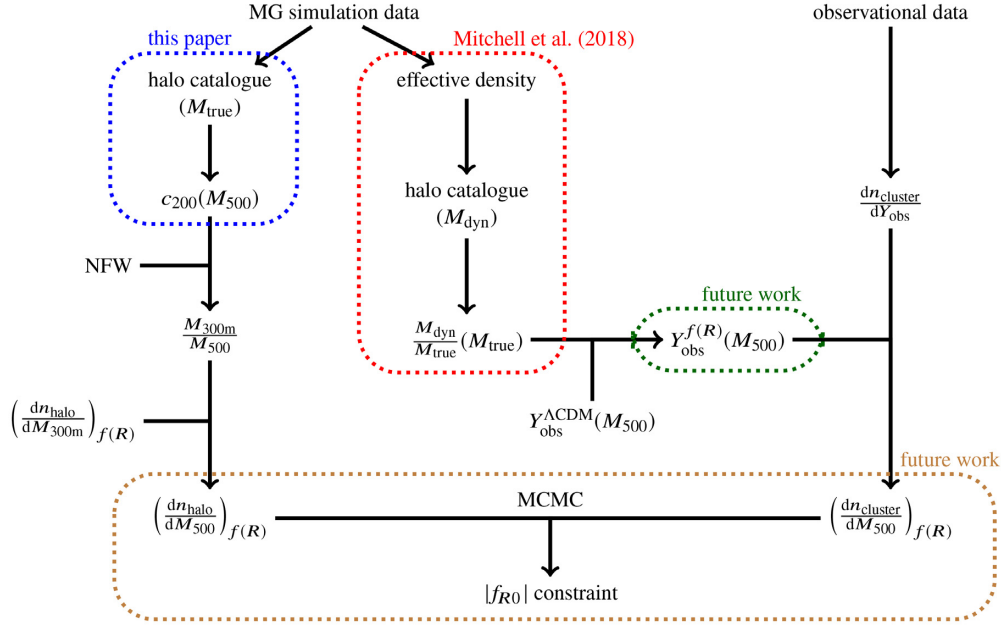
MG simulation data

observational data

this paper

Mitchell et al. (2018)

halo catalogue ($M_{\text{true}}$)

effective density

$c_{200}(M_{500})$

halo catalogue ($M_{\text{dyn}}$)

$\frac{\mathrm{d}n_{\text{cluster}}}{\mathrm{d}Y_{\text{obs}}}$

NFW

future work

$\frac{M_{300\text{m}}}{M_{500}}$

$\frac{M_{\text{dyn}}}{M_{\text{true}}}(M_{\text{true}})$

$Y_{\text{obs}}^{f(R)}(M_{500})$

$\left(\frac{\mathrm{d}n_{\text{halo}}}{\mathrm{d}M_{300\text{m}}}\right)_{f(R)}$

$Y_{\text{obs}}^{\Lambda\text{CDM}}(M_{500})$

future work

$\left(\frac{\mathrm{d}n_{\text{halo}}}{\mathrm{d}M_{500}}\right)_{f(R)}$

MCMC

$\left(\frac{\mathrm{d}n_{\text{cluster}}}{\mathrm{d}M_{500}}\right)_{f(R)}$

$|f_{R0}|$ constraint